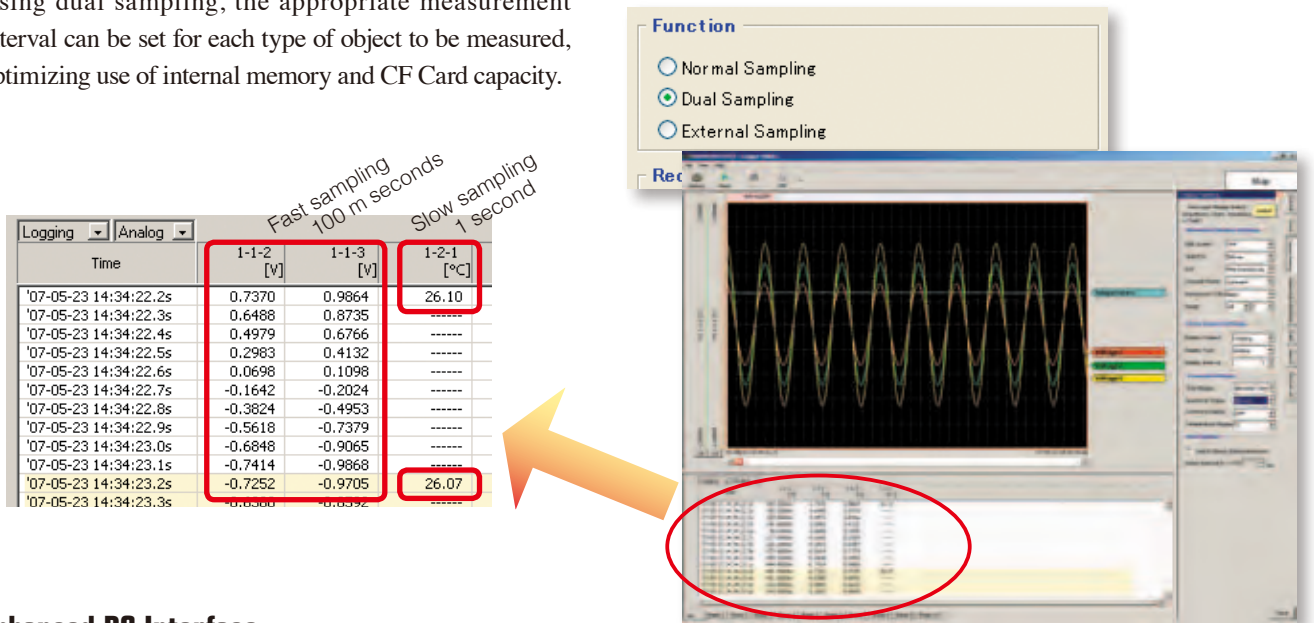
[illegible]sing dual sampling, the appropriate measurement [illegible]terval can be set for each type of object to be measured, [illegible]ptimizing use of internal memory and CF Card capacity.

Fast sampling 100 m seconds

Slow sampling 1 second

Logging Analog

| Time | 1-1-2 [V] | 1-1-3 [V] | 1-2-1 [°C] |
|---|---|---|---|
| '07-05-23 14:34:22.2s | 0.7370 | 0.9864 | 26.10 |
| '07-05-23 14:34:22.3s | 0.6488 | 0.8735 | ------ |
| '07-05-23 14:34:22.4s | 0.4979 | 0.6766 | ------ |
| '07-05-23 14:34:22.5s | 0.2983 | 0.4132 | ------ |
| '07-05-23 14:34:22.6s | 0.0698 | 0.1098 | ------ |
| '07-05-23 14:34:22.7s | -0.1642 | -0.2024 | ------ |
| '07-05-23 14:34:22.8s | -0.3824 | -0.4953 | ------ |
| '07-05-23 14:34:22.9s | -0.5618 | -0.7379 | ------ |
| '07-05-23 14:34:23.0s | -0.6848 | -0.9065 | ------ |
| '07-05-23 14:34:23.1s | -0.7414 | -0.9868 | ------ |
| '07-05-23 14:34:23.2s | -0.7252 | -0.9705 | 26.07 |
| '07-05-23 14:34:23.3s | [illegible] | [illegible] | ------ |

Function
Normal Sampling
Dual Sampling
External Sampling
Rec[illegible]

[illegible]hanced PC Interface